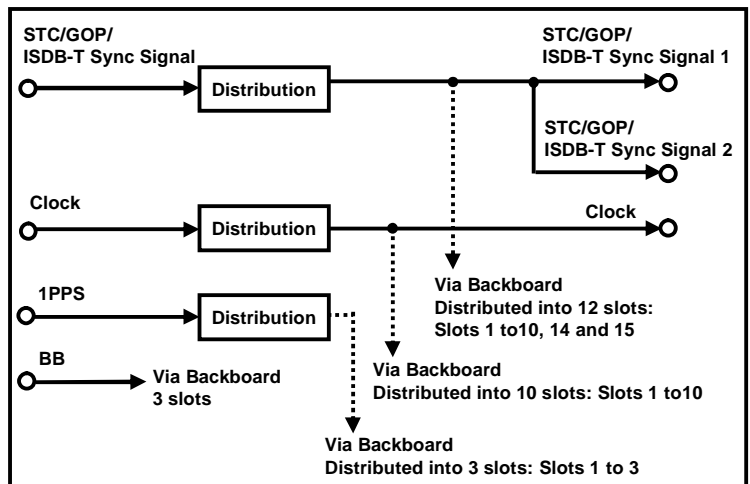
STC/GOP/
ISDB-T Sync Signal

Distribution

STC/GOP/
ISDB-T Sync Signal 1

STC/GOP/
ISDB-T Sync Signal 2

Clock

Distribution

Clock

Via Backboard
Distributed into 12 slots:
Slots 1 to10, 14 and 15

1PPS

Distribution

BB

Via Backboard
3 slots

Via Backboard
Distributed into 10 slots: Slots 1 to10

Via Backboard
Distributed into 3 slots: Slots 1 to 3